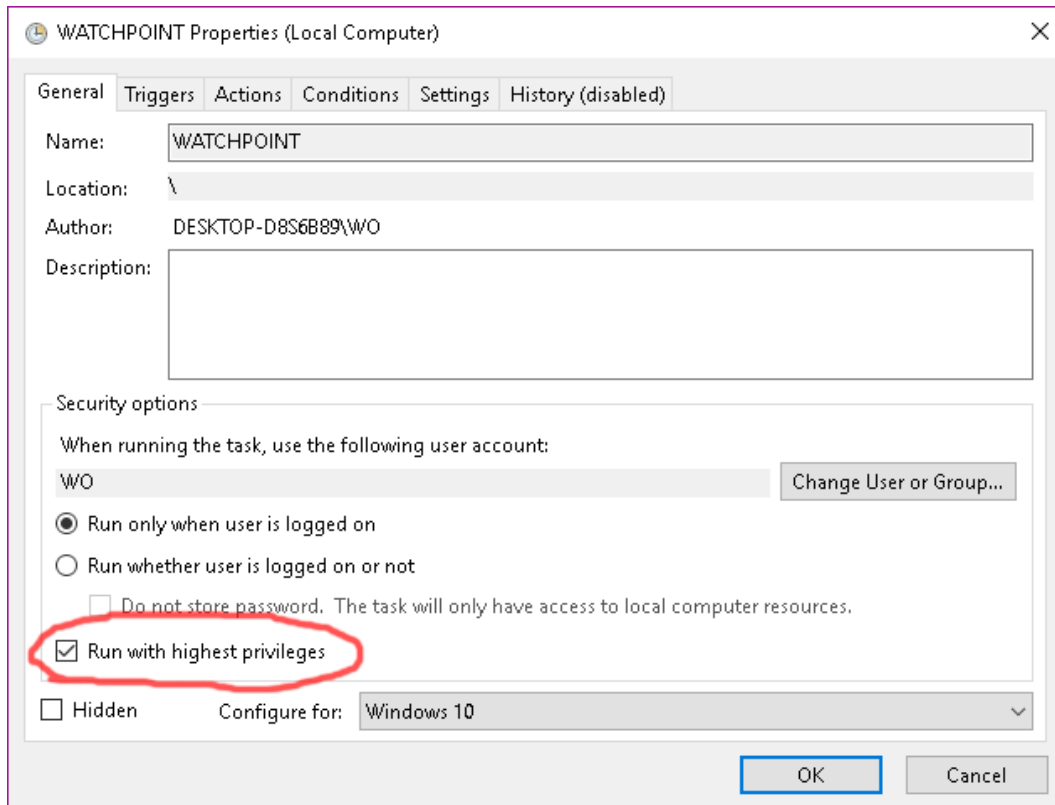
WATCHPOINT Properties (Local Computer)

General | Triggers | Actions | Conditions | Settings | History (disabled)

Name: WATCHPOINT

Location: \

Author: DESKTOP-D8S6B89\WO

Description:

Security options

When running the task, use the following user account:

WO

Change User or Group...

Run only when user is logged on

Run whether user is logged on or not

Do not store password. The task will only have access to local computer resources.

Run with highest privileges

Hidden

Configure for: Windows 10

OK

Cancel